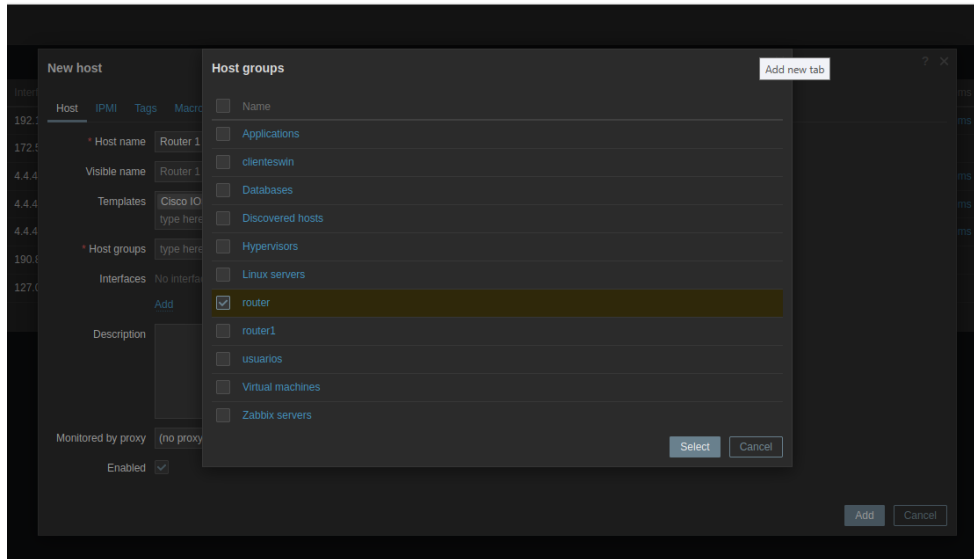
New host

Host IPMI Tags Macro

* Host name Router 1

Visible name Router 1

Templates Cisco IO
type here

* Host groups type here

Interfaces No interfa

Add

Description

Monitored by proxy (no proxy

Enabled

Add Cancel

Host groups

Add new tab

Name

Applications

clienteswin

Databases

Discovered hosts

Hypervisors

Linux servers

router

router1

usuarios

Virtual machines

Zabbix servers

Select Cancel

? ×

Interf

192.1

172.5

4.4.4

4.4.4

4.4.4

190.8

127.0

ms

ms

ms

ms